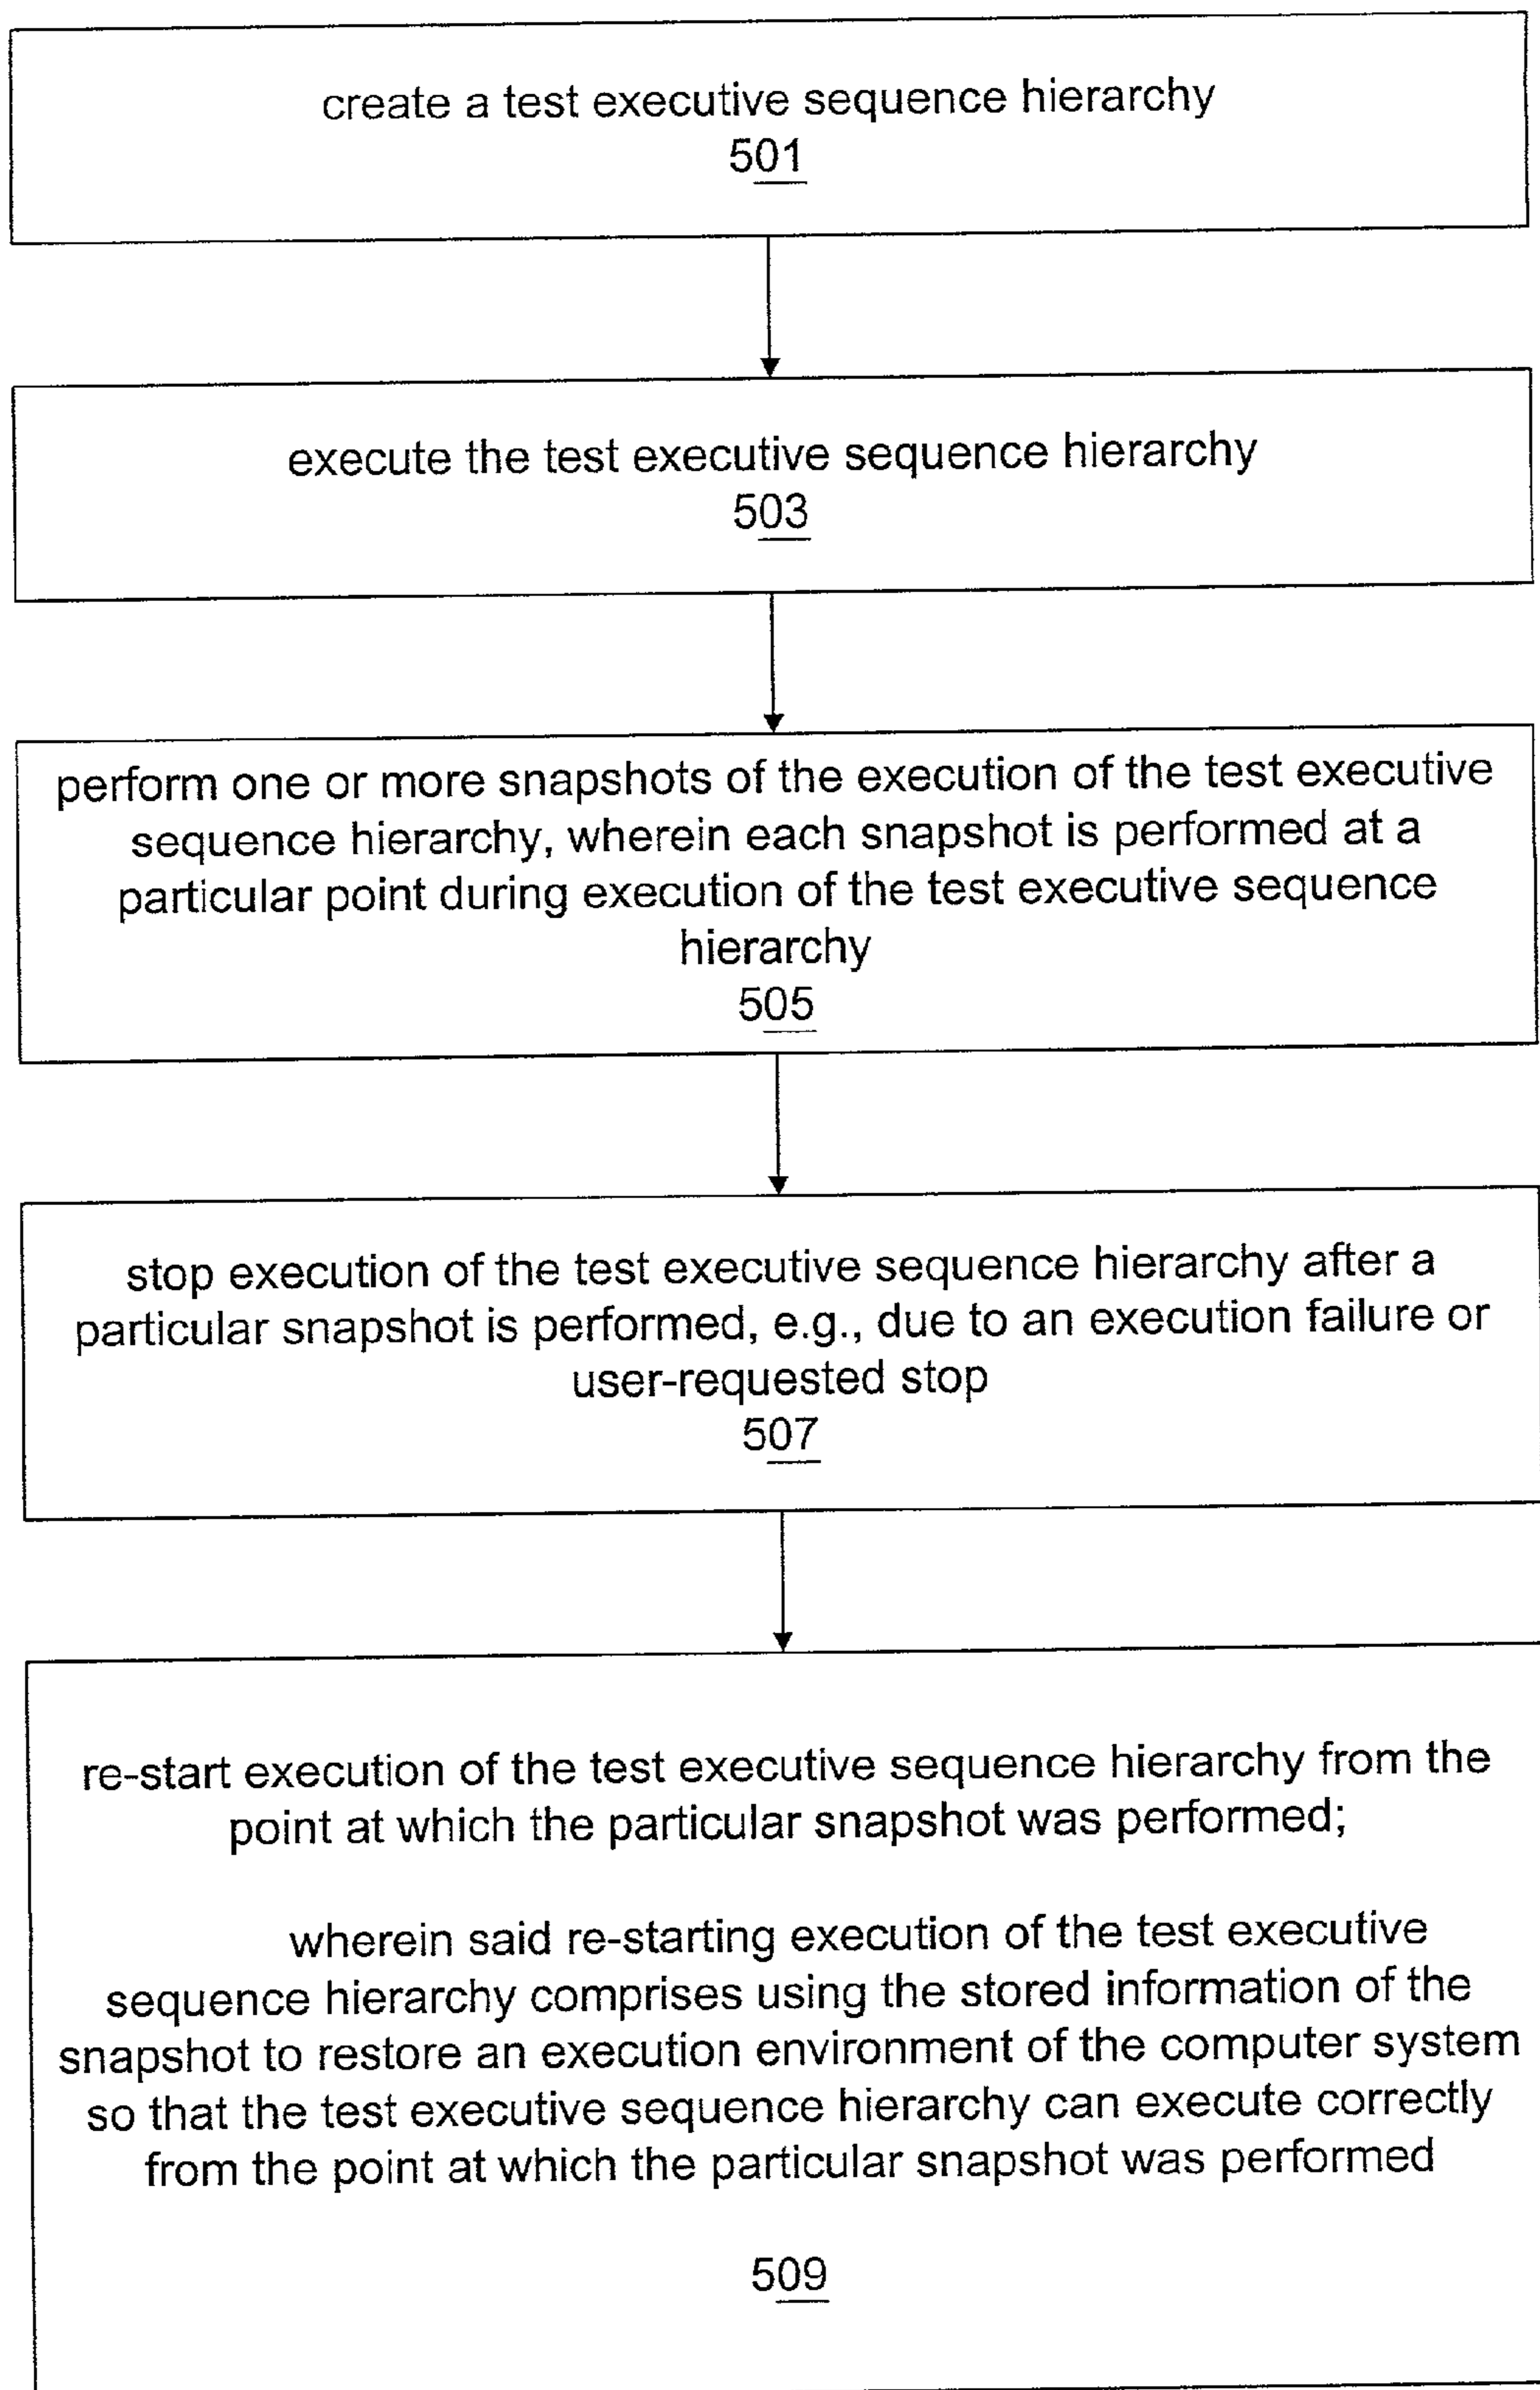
create a test executive sequence hierarchy
501

execute the test executive sequence hierarchy
503

perform one or more snapshots of the execution of the test executive sequence hierarchy, wherein each snapshot is performed at a particular point during execution of the test executive sequence hierarchy
505

stop execution of the test executive sequence hierarchy after a particular snapshot is performed, e.g., due to an execution failure or user-requested stop
507

re-start execution of the test executive sequence hierarchy from the point at which the particular snapshot was performed;

wherein said re-starting execution of the test executive sequence hierarchy comprises using the stored information of the snapshot to restore an execution environment of the computer system so that the test executive sequence hierarchy can execute correctly from the point at which the particular snapshot was performed

509